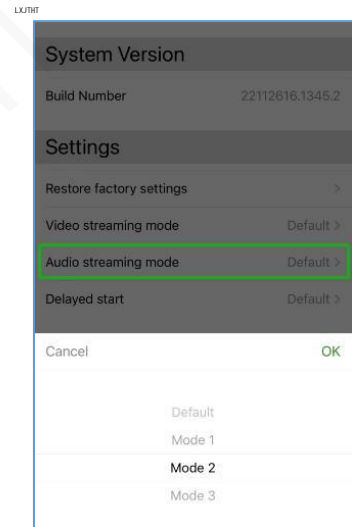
LXJTHT

System Version

Build Number 22112616.1345.2

Settings

Restore factory settings >

Video streaming mode Default >

Audio streaming mode Default >

Delayed start Default >

Cancel OK

Default
Mode 1
Mode 2
Mode 3